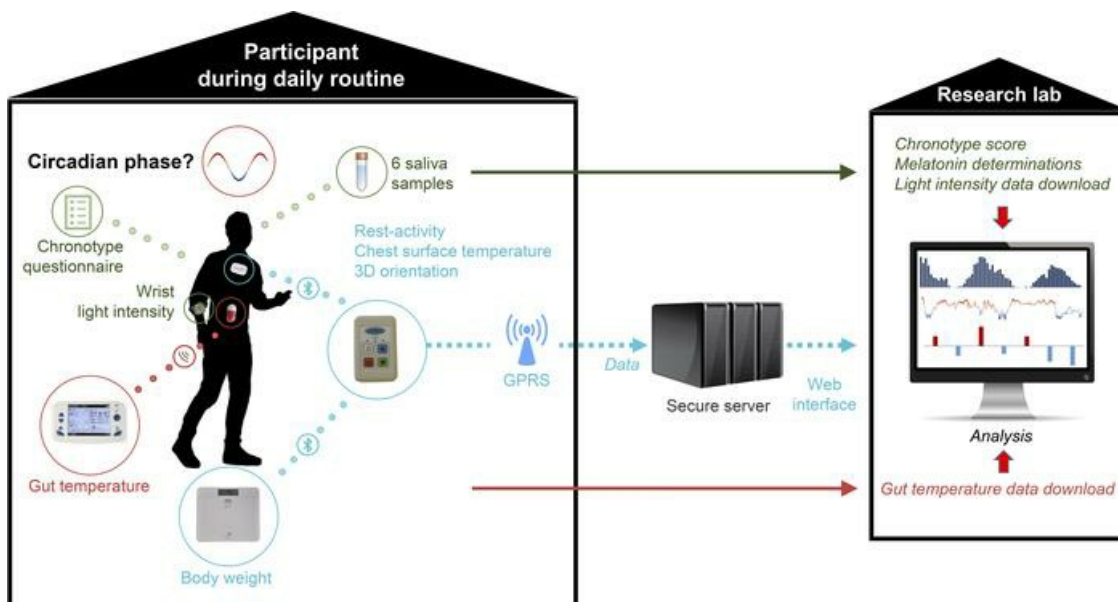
Participant during daily routine

Circadian phase?

6 saliva samples

Chronotype questionnaire

Rest-activity
Chest surface temperature
3D orientation

Wrist light intensity

GPRS

Data

Secure server

Web interface

Gut temperature

Body weight

Research lab

Chronotype score
Melatonin determinations
Light intensity data download

Analysis

Gut temperature data download